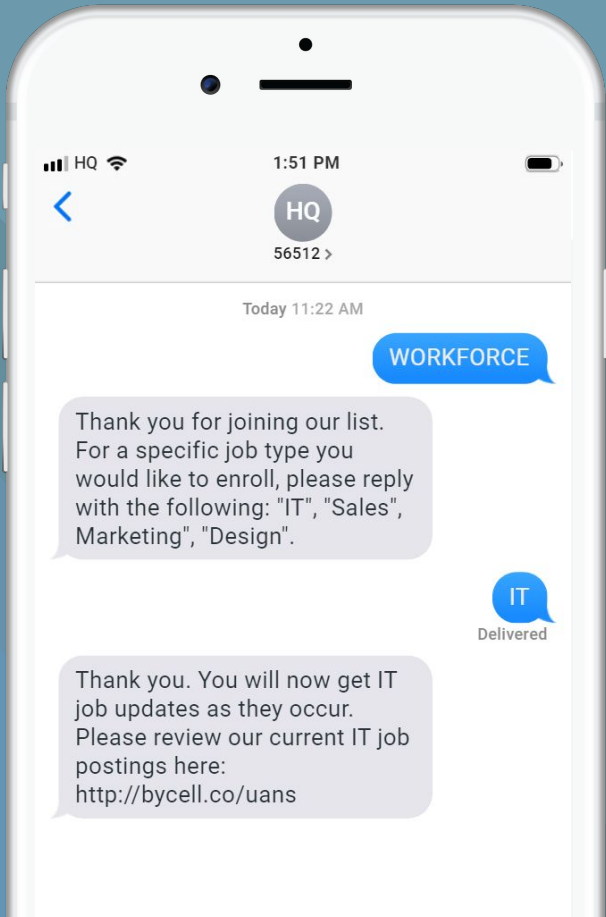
HQ
1:51 PM
<
HQ
56512 >

Today 11:22 AM

WORKFORCE

Thank you for joining our list. For a specific job type you would like to enroll, please reply with the following: "IT", "Sales", Marketing", "Design".

IT
Delivered

Thank you. You will now get IT job updates as they occur. Please review our current IT job postings here: http://bycell.co/uans